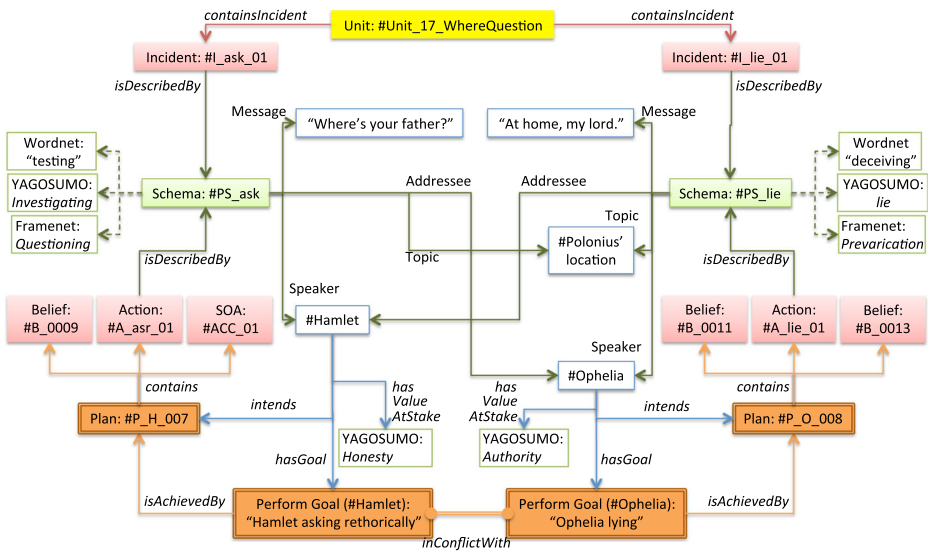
Unit: #Unit_17_WhereQuestion

containsIncident

containsIncident

Incident: #I_ask_01

Incident: #I_lie_01

isDescribedBy

isDescribedBy

Message

"Where's your father?"

"At home, my lord."

Message

Wordnet: "testing"

YAGOSUMO: *Investigating*

Framenet: *Questioning*

Schema: #PS_ask

Addressee

Addressee

Schema: #PS_lie

Wordnet "deceiving"

YAGOSUMO: *lie*

Framenet: *Prevarication*

Topic

#Polonius' location

Topic

isDescribedBy

isDescribedBy

Speaker

Belief: #B_0009

Action: #A_asr_01

SOA: #ACC_01

#Hamlet

Belief: #B_0011

Action: #A_lie_01

Belief: #B_0013

Speaker

contains

has Value AtStake

#Ophelia

has Value AtStake

contains

Plan: #P_H_007

intends

intends

Plan: #P_O_008

YAGOSUMO: *Honesty*

YAGOSUMO: *Authority*

hasGoal

hasGoal

isAchievedBy

Perform Goal (#Hamlet): "Hamlet asking rethorically"

Perform Goal (#Ophelia): "Ophelia lying"

isAchievedBy

inConflictWith